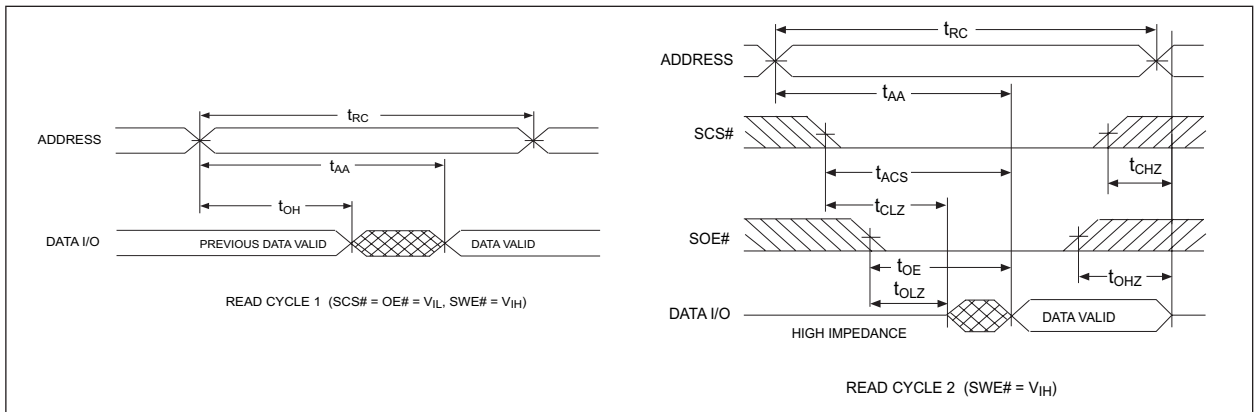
$t_{RC}$

ADDRESS

$t_{AA}$

$t_{OH}$

DATA I/O

PREVIOUS DATA VALID

DATA VALID

READ CYCLE 1 (SCS# = OE# = $V_{IL}$, SWE# = $V_{IH}$)

$t_{RC}$

ADDRESS

$t_{AA}$

SCS#

$t_{CHZ}$

$t_{ACS}$

$t_{CLZ}$

SOE#

$t_{OE}$

$t_{OHZ}$

$t_{OLZ}$

DATA I/O

HIGH IMPEDANCE

DATA VALID

READ CYCLE 2 (SWE# = $V_{IH}$)